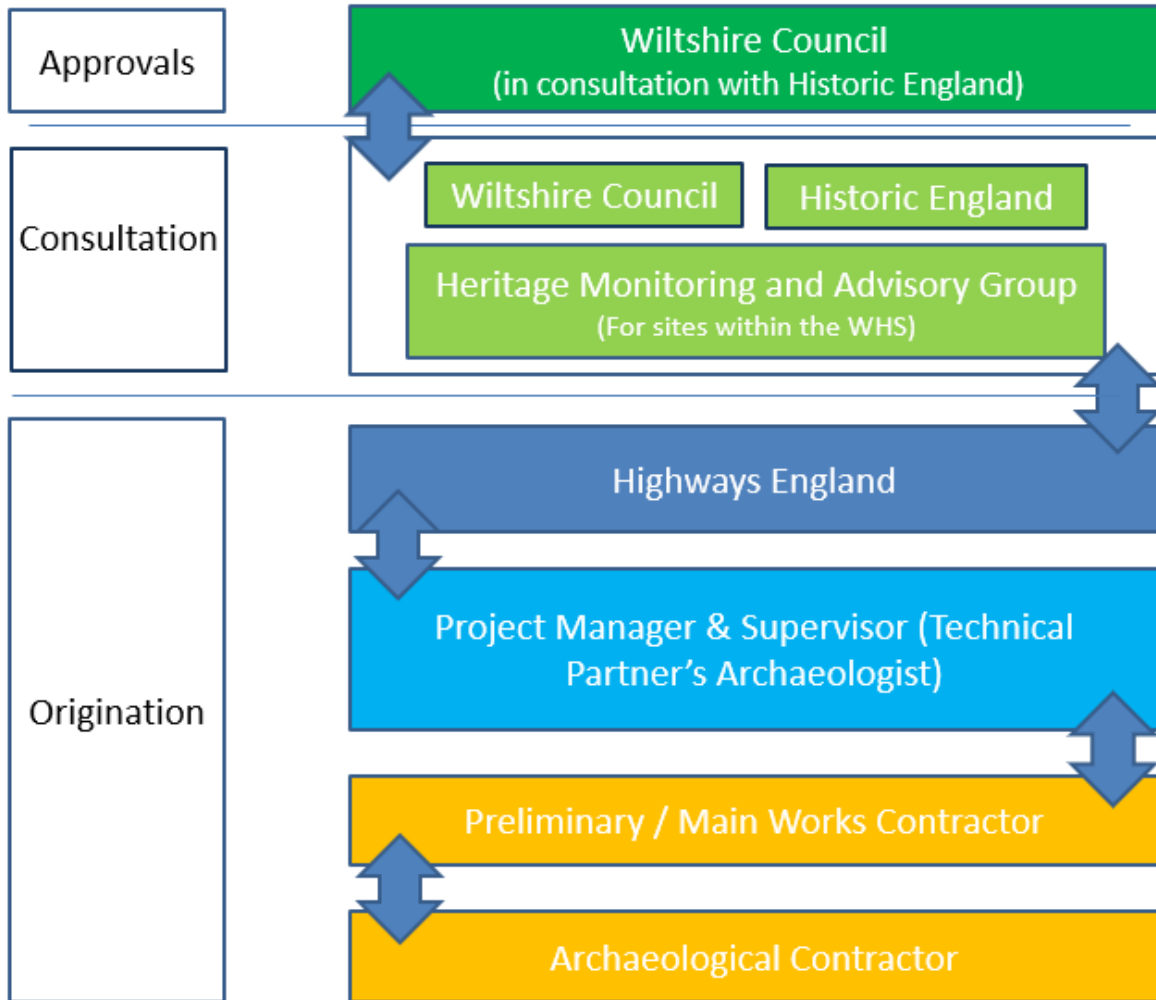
Approvals

Wiltshire Council
(in consultation with Historic England)

Consultation

Wiltshire Council

Historic England

Heritage Monitoring and Advisory Group
(For sites within the WHS)

Origination

Highways England

Project Manager & Supervisor (Technical Partner's Archaeologist)

Preliminary / Main Works Contractor

Archaeological Contractor